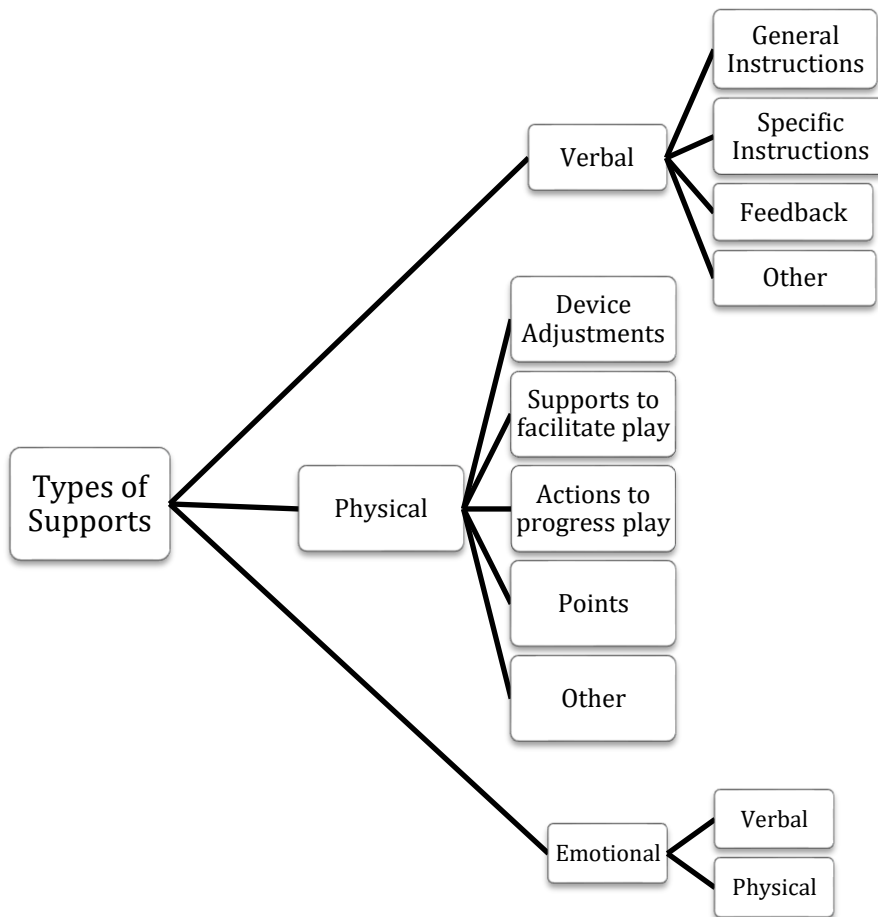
Types of Supports

Verbal

General Instructions

Specific Instructions

Feedback

Other

Physical

Device Adjustments

Supports to facilitate play

Actions to progress play

Points

Other

Emotional

Verbal

Physical